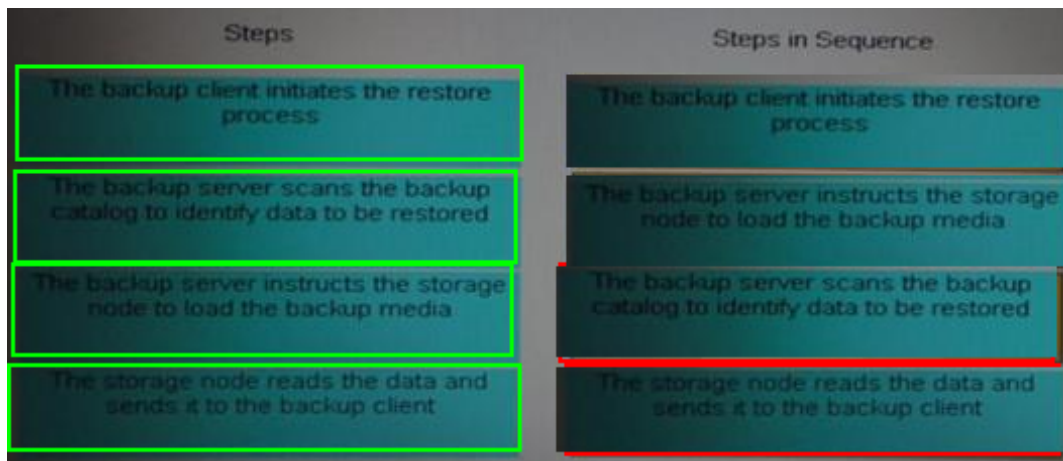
Steps

The backup client initiates the restore process

The backup server scans the backup catalog to identify data to be restored

The backup server instructs the storage node to load the backup media

The storage node reads the data and sends it to the backup client

Steps in Sequence

The backup client initiates the restore process

The backup server instructs the storage node to load the backup media

The backup server scans the backup catalog to identify data to be restored

The storage node reads the data and sends it to the backup client